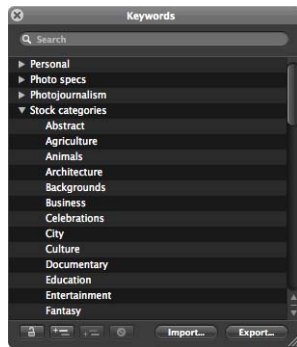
Keywords

Search

Personal
Photo specs
Photojournalism
Stock categories
Abstract
Agriculture
Animals
Architecture
Backgrounds
Business
Celebrations
City
Culture
Documentary
Education
Entertainment
Fantasy

Import...
Export...